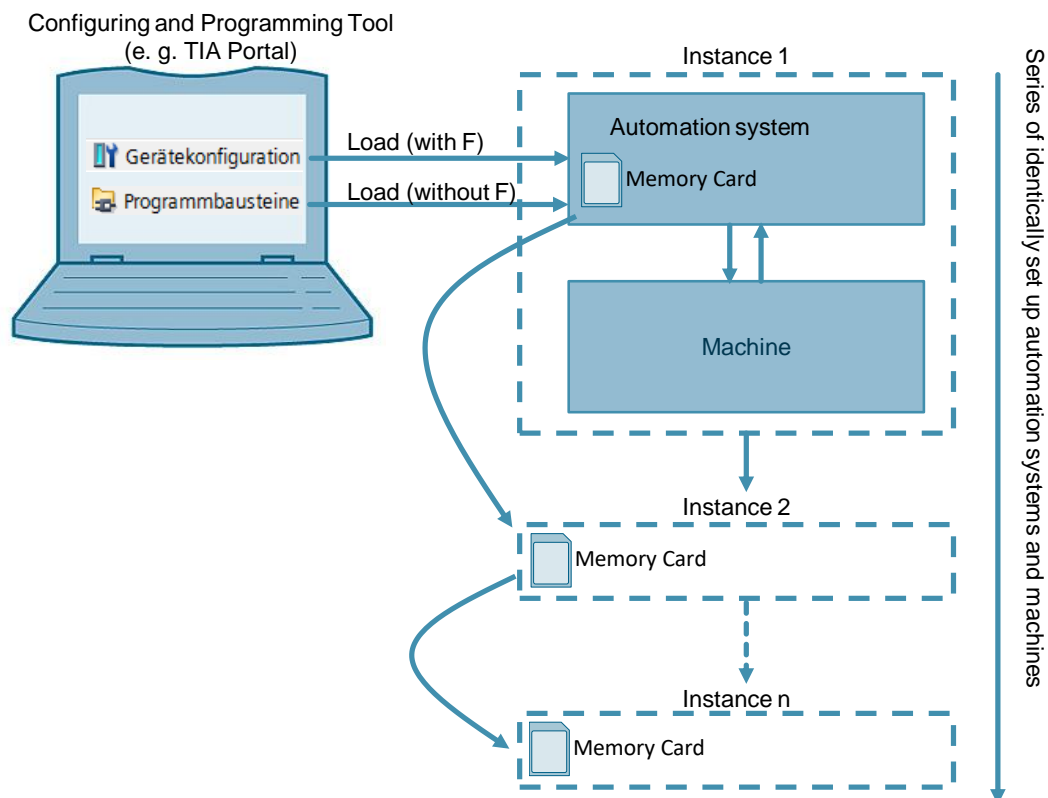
Configuring and Programming Tool
(e. g. TIA Portal)

Gerätekonfiguration

Programmbausteine

Load (with F)

Load (without F)

Instance 1

Automation system

Memory Card

Machine

Instance 2

Memory Card

Instance n

Memory Card

Series of identically set up automation systems and machines